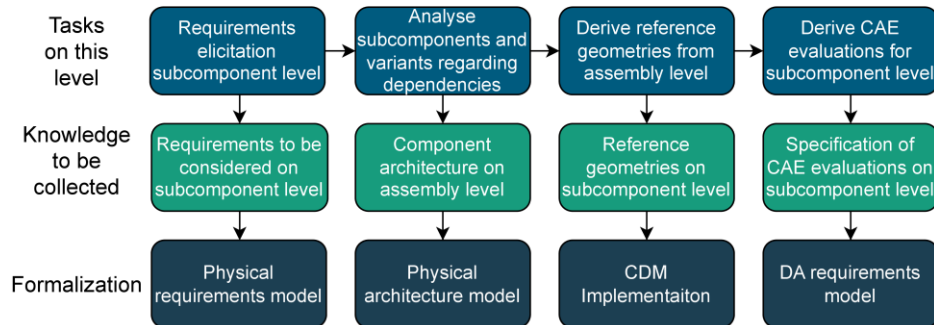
Tasks on this level

Requirements elicitation subcomponent level

Analyse subcomponents and variants regarding dependencies

Derive reference geometries from assembly level

Derive CAE evaluations for subcomponent level

Knowledge to be collected

Requirements to be considered on subcomponent level

Component architecture on assembly level

Reference geometries on subcomponent level

Specification of CAE evaluations on subcomponent level

Formalization

Physical requirements model

Physical architecture model

CDM Implementaiton

DA requirements model